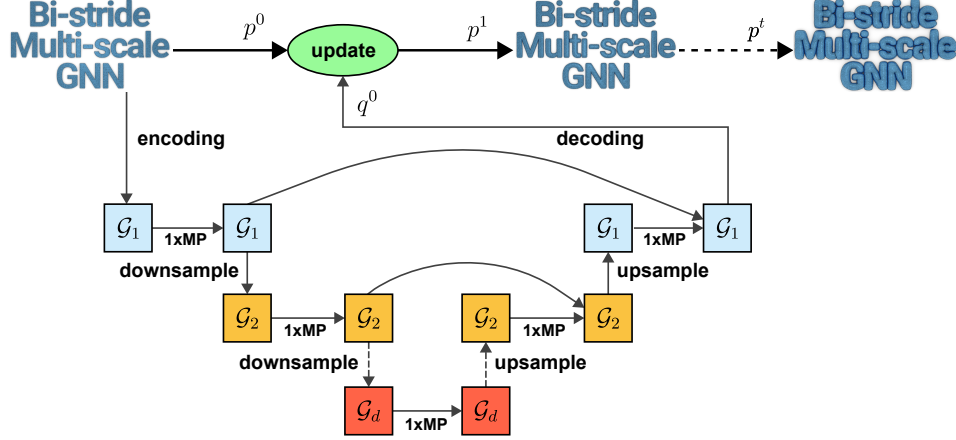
Bi-stride Multi-scale GNN

$p^0$

update

$p^1$

Bi-stride Multi-scale GNN

$p^t$

Bi-stride Multi-scale GNN

$q^0$

encoding

decoding

$\mathcal{G}_1$

1xMP

$\mathcal{G}_1$

$\mathcal{G}_1$

1xMP

$\mathcal{G}_1$

downsample

upsample

$\mathcal{G}_2$

1xMP

$\mathcal{G}_2$

$\mathcal{G}_2$

1xMP

$\mathcal{G}_2$

downsample

upsample

$\mathcal{G}_d$

1xMP

$\mathcal{G}_d$